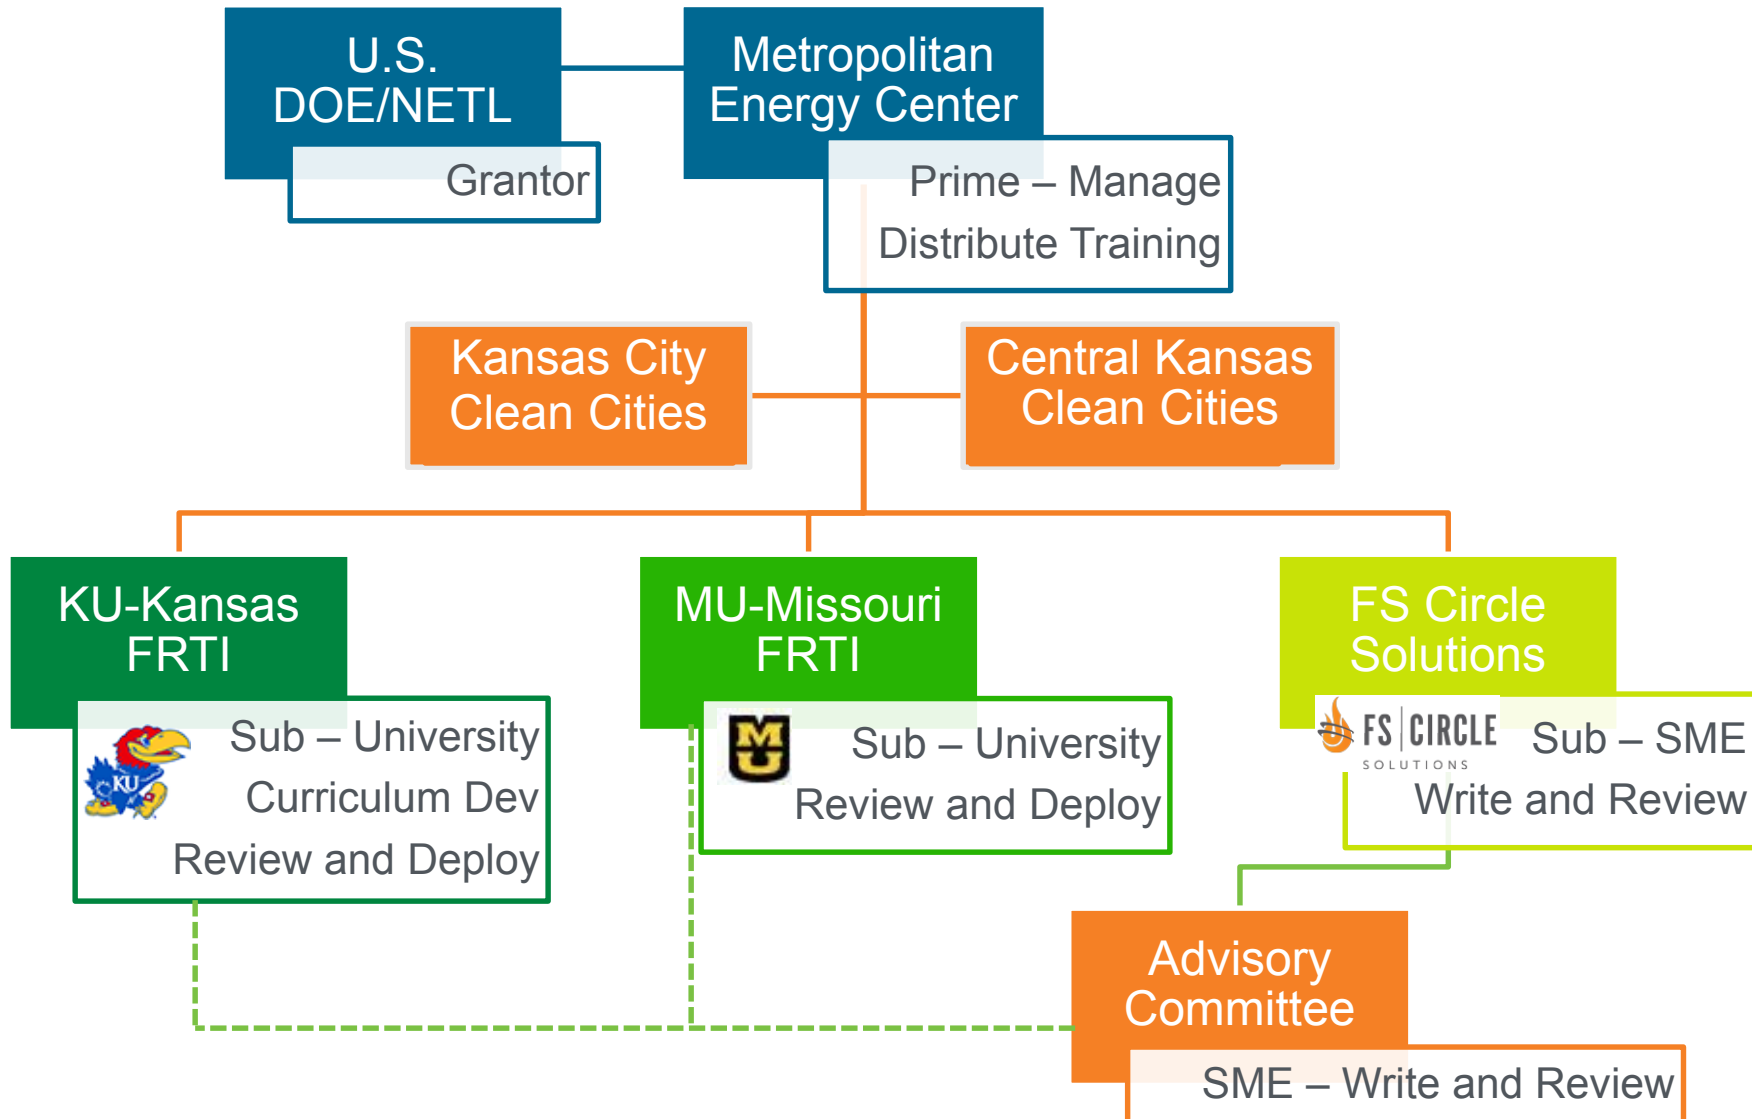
U.S. DOE/NETL

Grantor

Metropolitan Energy Center

Prime – Manage
Distribute Training

Kansas City Clean Cities

Central Kansas Clean Cities

KU-Kansas FRTI

KU

Sub – University
Curriculum Dev
Review and Deploy

MU-Missouri FRTI

MU

Sub – University
Review and Deploy

FS Circle Solutions

FS CIRCLE SOLUTIONS

Sub – SME
Write and Review

Advisory Committee

SME – Write and Review